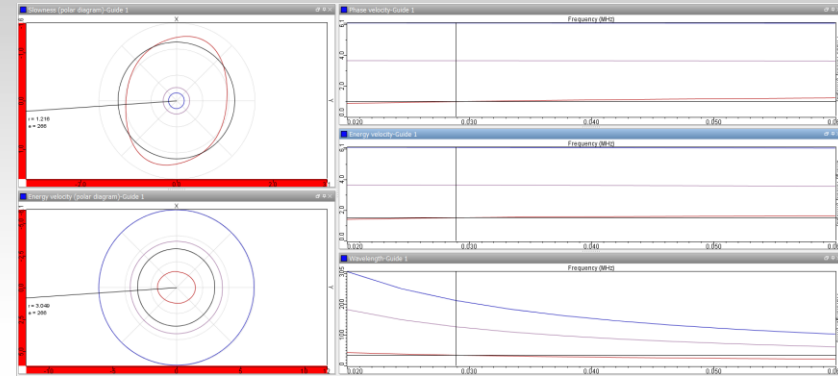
Slowness (polar diagram)-Guide 1

X

r = 1.216
a = 266

Energy velocity (polar diagram)-Guide 1

X

r = 3.046
a = 266

Phase velocity-Guide 1

Frequency (MHz)

4.0

2.0

0.020
0.030
0.040
0.050

Energy velocity-Guide 1

Frequency (MHz)

4.0

2.0

0.020
0.030
0.040
0.050

Wavelength-Guide 1

Frequency (MHz)

300

200

100

0.020
0.030
0.040
0.050